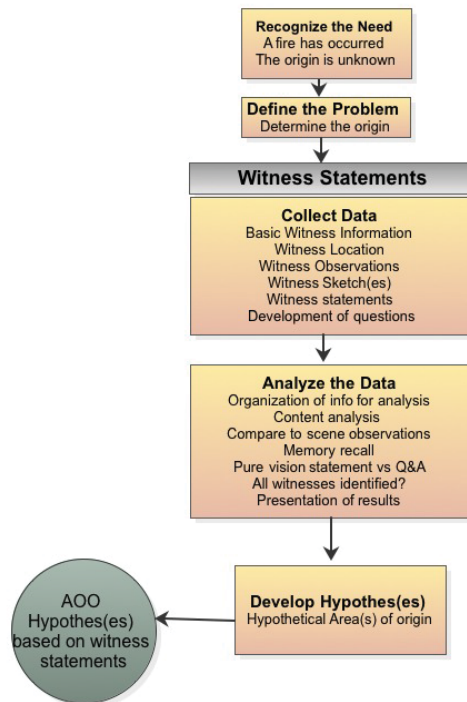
Recognize the Need
A fire has occurred
The origin is unknown

Define the Problem
Determine the origin

Witness Statements

Collect Data
Basic Witness Information
Witness Location
Witness Observations
Witness Sketch(es)
Witness statements
Development of questions

Analyze the Data
Organization of info for analysis
Content analysis
Compare to scene observations
Memory recall
Pure vision statement vs Q&A
All witnesses identified?
Presentation of results

Develop Hypothes(es)
Hypothetical Area(s) of origin

AOO
Hypothes(es)
based on witness
statements